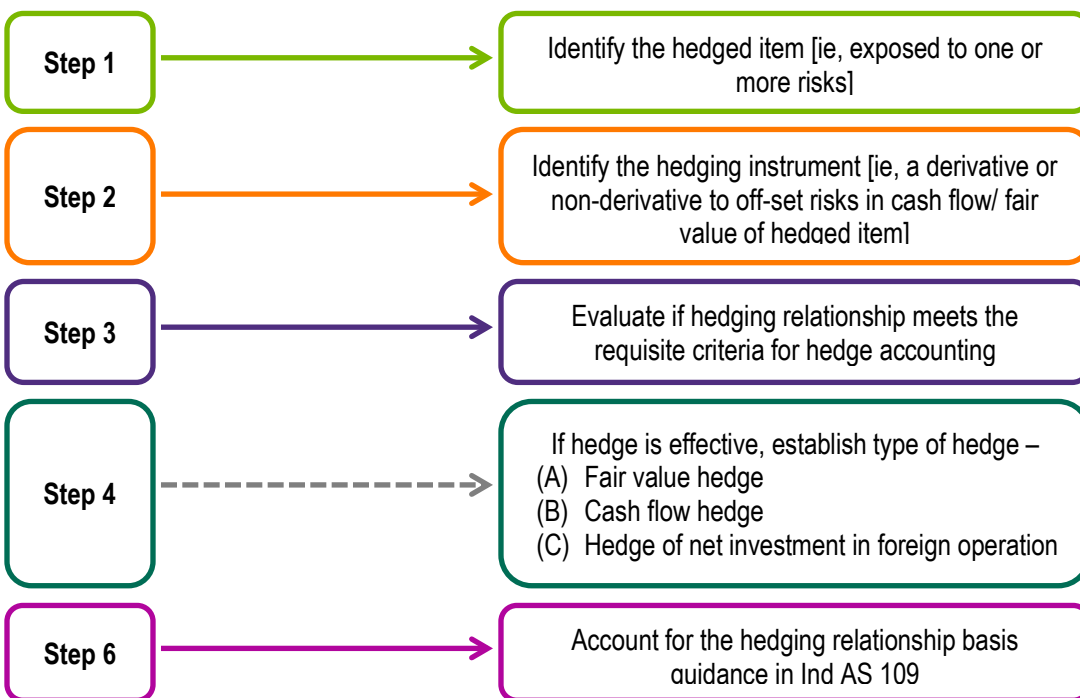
Step 1

Identify the hedged item [ie, exposed to one or more risks]

Step 2

Identify the hedging instrument [ie, a derivative or non-derivative to off-set risks in cash flow/ fair value of hedged item]

Step 3

Evaluate if hedging relationship meets the requisite criteria for hedge accounting

Step 4

If hedge is effective, establish type of hedge –
(A) Fair value hedge
(B) Cash flow hedge
(C) Hedge of net investment in foreign operation

Step 6

Account for the hedging relationship basis guidance in Ind AS 109